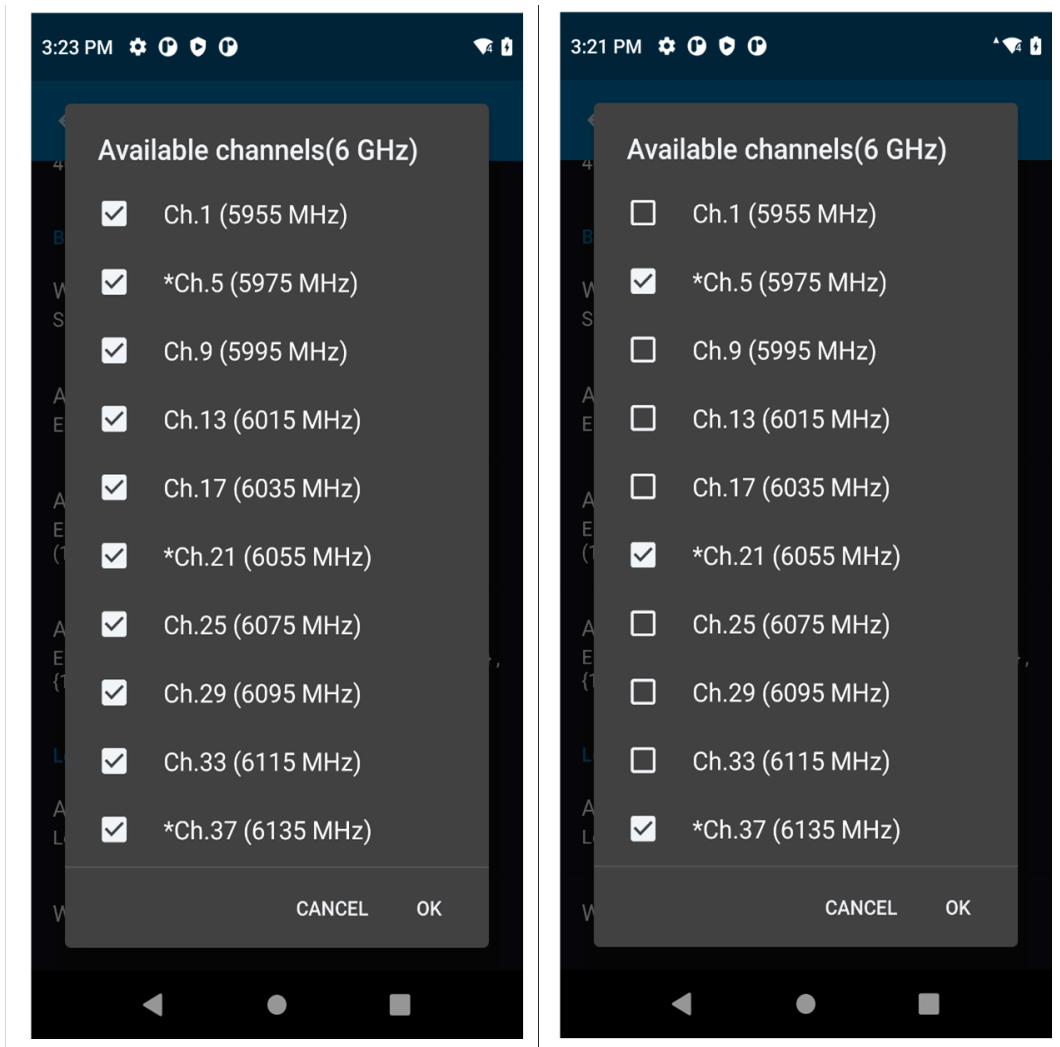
3:23 PM

Available channels(6 GHz)

Ch.1 (5955 MHz)

*Ch.5 (5975 MHz)

Ch.9 (5995 MHz)

Ch.13 (6015 MHz)

Ch.17 (6035 MHz)

*Ch.21 (6055 MHz)

Ch.25 (6075 MHz)

Ch.29 (6095 MHz)

Ch.33 (6115 MHz)

*Ch.37 (6135 MHz)

CANCEL OK

3:21 PM

Available channels(6 GHz)

Ch.1 (5955 MHz)

*Ch.5 (5975 MHz)

Ch.9 (5995 MHz)

Ch.13 (6015 MHz)

Ch.17 (6035 MHz)

*Ch.21 (6055 MHz)

Ch.25 (6075 MHz)

Ch.29 (6095 MHz)

Ch.33 (6115 MHz)

*Ch.37 (6135 MHz)

CANCEL OK